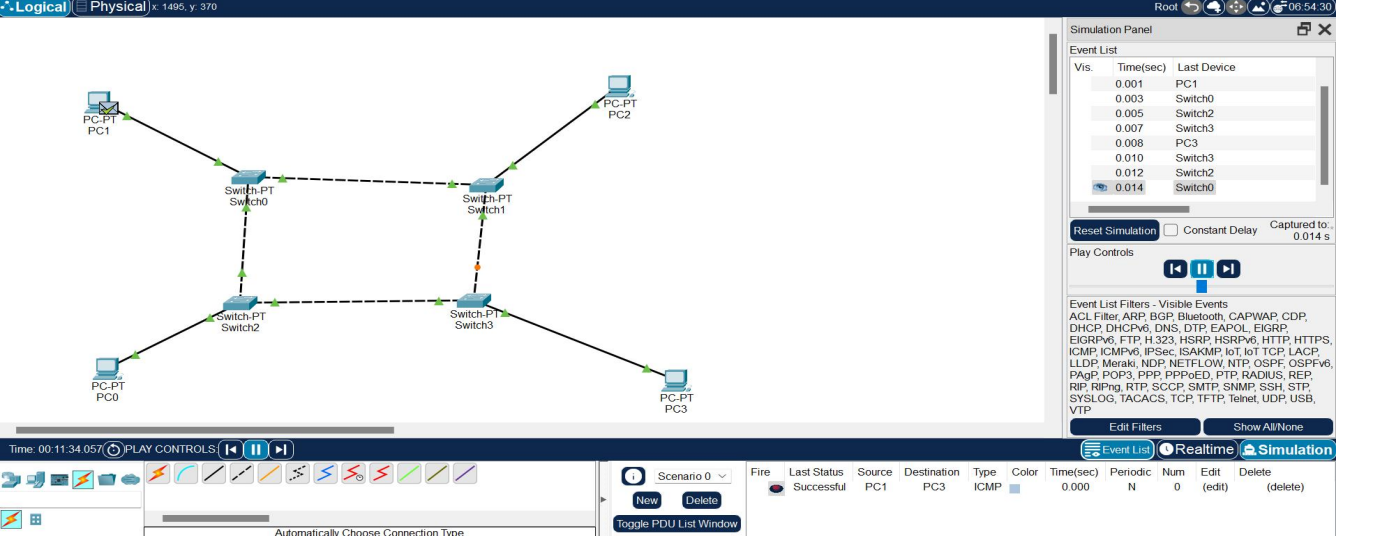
Logical Physical x: 1495, y: 370

Root 06:54:30

PC-PT
PC1

PC-PT
PC2

Switch-PT
Switch0

Switch-PT
Switch1

Switch-PT
Switch2

Switch-PT
Switch3

PC-PT
PC0

PC-PT
PC3

Simulation Panel

Event List

| Vis. | Time(sec) | Last Device |
|---|---|---|
| | 0.001 | PC1 |
| | 0.003 | Switch0 |
| | 0.005 | Switch2 |
| | 0.007 | Switch3 |
| | 0.008 | PC3 |
| | 0.010 | Switch3 |
| | 0.012 | Switch2 |
| | 0.014 | Switch0 |

Reset Simulation Constant Delay Captured to: 0.014 s

Play Controls

Event List Filters - Visible Events
ACL Filter, ARP, BGP, Bluetooth, CAPWAP, CDP, DHCP, DHCPv6, DNS, DTP, EAPOL, EIGRP, EIGRPv6, FTP, H.323, HSRP, HSRPv6, HTTP, HTTPS, ICMP, ICMPv6, IPSec, ISAKMP, IoT, IoT TCP, LACP, LLDP, Meraki, NDP, NETFLOW, NTP, OSPF, OSPFv6, PAgP, POP3, PPP, PPPoED, PTP, RADIUS, REP, RIP, RIPng, RTP, SCCP, SMTP, SNMP, SSH, STP, SYSLOG, TACACS, TCP, TFTP, Telnet, UDP, USB, VTP

Edit Filters Show All/None

Time: 00:11:34.057 PLAY CONTROLS:

Event List Realtime Simulation

Scenario 0

New Delete

Toggle PDU List Window

Automatically Choose Connection Type

| Fire | Last Status | Source | Destination | Type | Color | Time(sec) | Periodic | Num | Edit | Delete |
|---|---|---|---|---|---|---|---|---|---|---|
| | Successful | PC1 | PC3 | ICMP | | 0.000 | N | 0 | (edit) | (delete) |